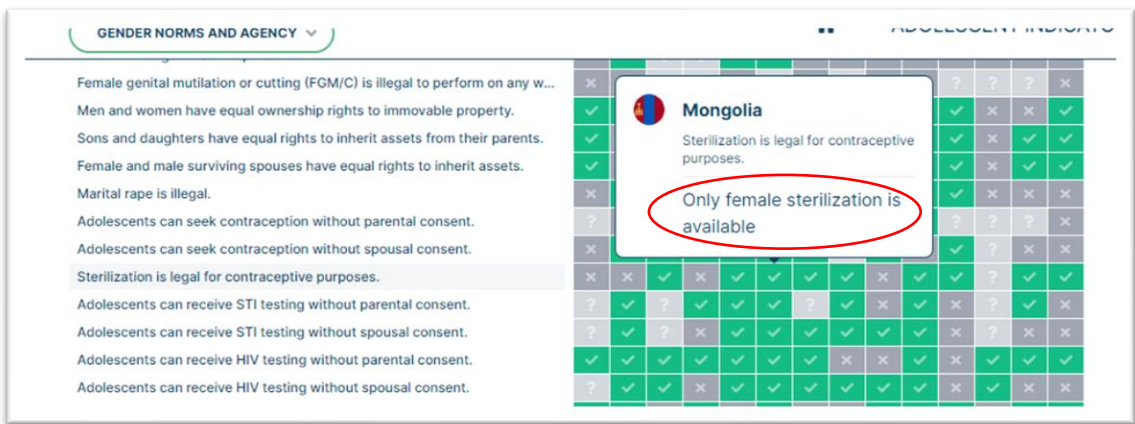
GENDER NORMS AND AGENCY

ADOLESCENT INDICATO

Female genital mutilation or cutting (FGM/C) is illegal to perform on any w...

Men and women have equal ownership rights to immovable property.

Sons and daughters have equal rights to inherit assets from their parents.

Female and male surviving spouses have equal rights to inherit assets.

Marital rape is illegal.

Adolescents can seek contraception without parental consent.

Adolescents can seek contraception without spousal consent.

Sterilization is legal for contraceptive purposes.

Adolescents can receive STI testing without parental consent.

Adolescents can receive STI testing without spousal consent.

Adolescents can receive HIV testing without parental consent.

Adolescents can receive HIV testing without spousal consent.

Mongolia

Sterilization is legal for contraceptive purposes.

Only female sterilization is available